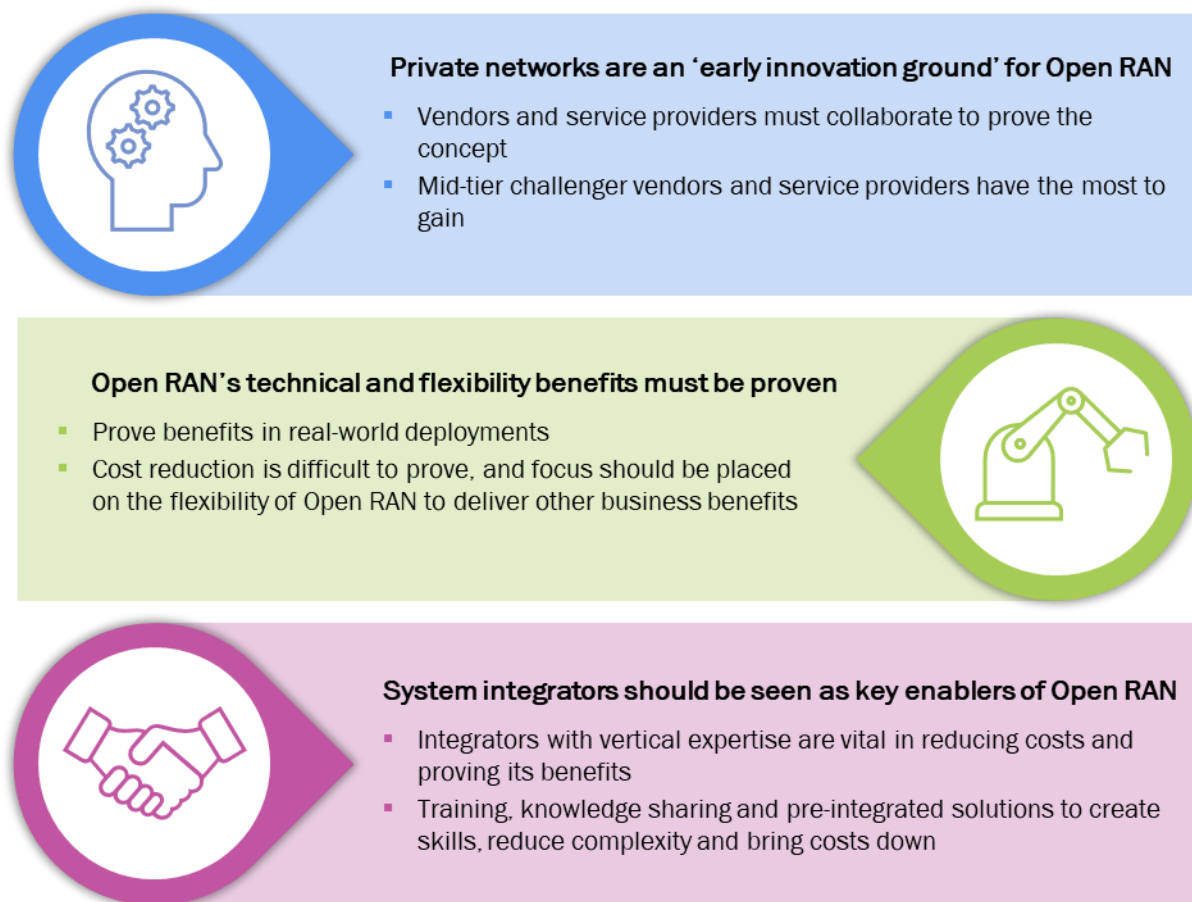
Private networks are an ‘early innovation ground’ for Open RAN

- Vendors and service providers must collaborate to prove the concept
- Mid-tier challenger vendors and service providers have the most to gain

Open RAN’s technical and flexibility benefits must be proven

- Prove benefits in real-world deployments
- Cost reduction is difficult to prove, and focus should be placed on the flexibility of Open RAN to deliver other business benefits

System integrators should be seen as key enablers of Open RAN

- Integrators with vertical expertise are vital in reducing costs and proving its benefits
- Training, knowledge sharing and pre-integrated solutions to create skills, reduce complexity and bring costs down